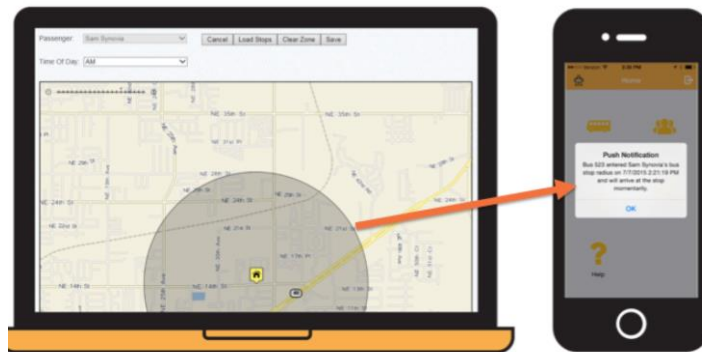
Passenger: Sam Synovia

Cancel | Load Stops | Clear Zone | Save

Time Of Day: AM

NE 35th St
NE 35th St
NE 31st Pl
NE 29th St
NE 28th St
NE 24th St
NE 24th St
NE 22nd St
NE 21st St
NE 17th Pl
NE 14th St
NE 13th St

Home

Push Notification
Bus 523 entered Sam Synovia's bus stop radius on 7/7/2015 2:21:19 PM and will arrive at the stop momentarily.
OK

Help